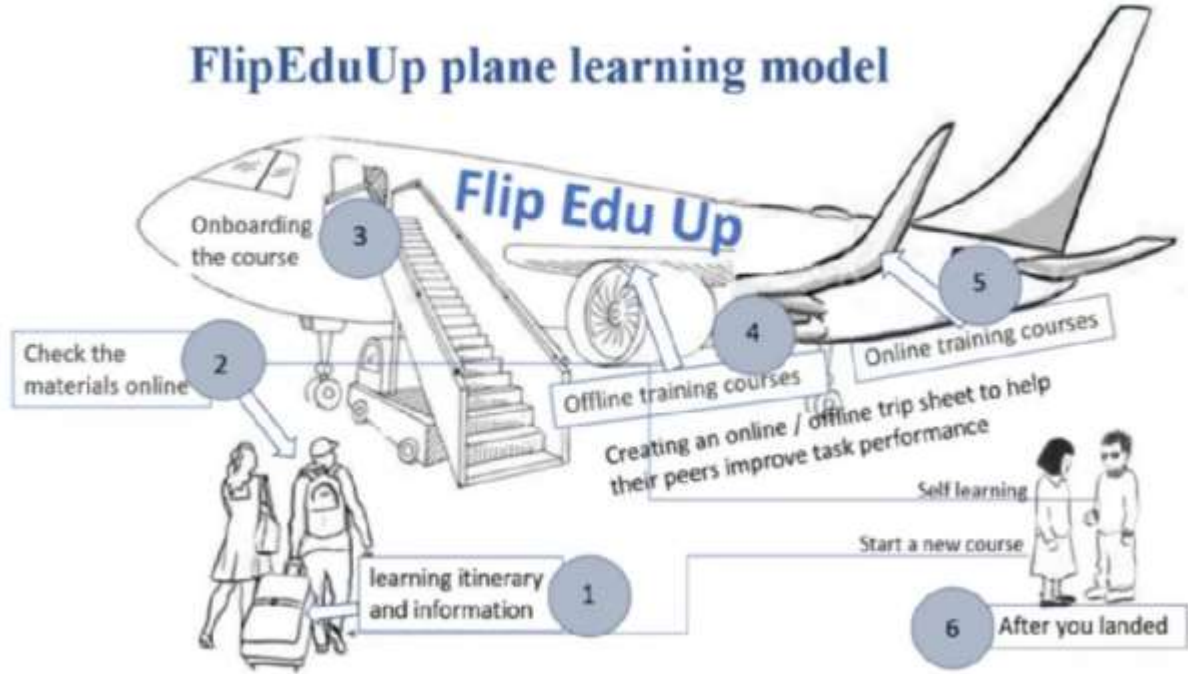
FlipEduUp plane learning model

Flip Edu Up

Onboarding the course

3

Check the materials online

2

4

5

Online training courses

Offline training courses

Creating an online / offline trip sheet to help their peers improve task performance

Self learning

Start a new course

learning itinerary and information

1

6

After you landed